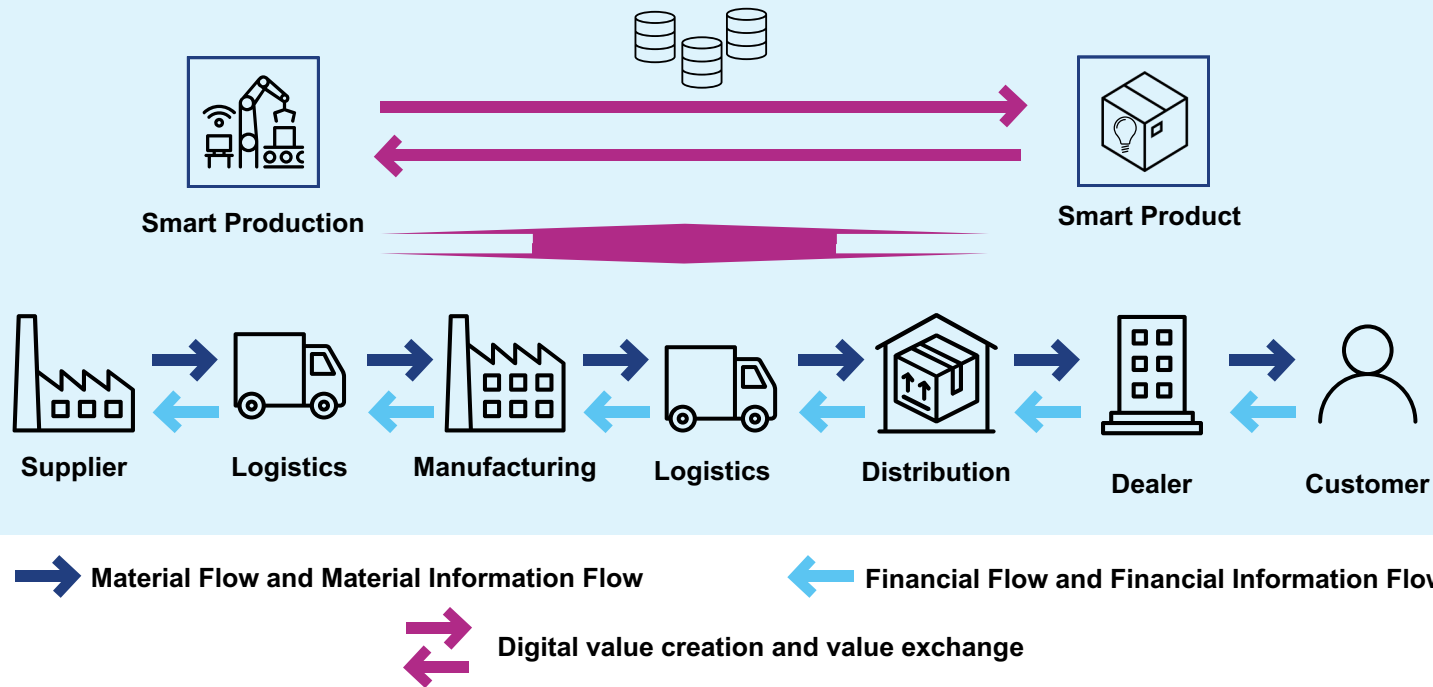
Smart Production

Smart Product

Supplier

Logistics

Manufacturing

Logistics

Distribution

Dealer

Customer

Material Flow and Material Information Flow

Financial Flow and Financial Information Flo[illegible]

Digital value creation and value exchange